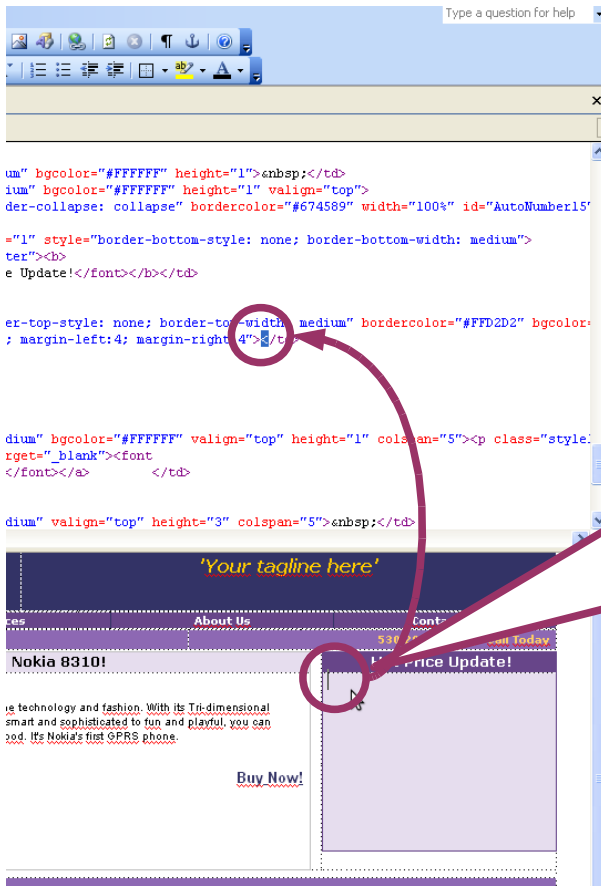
Type a question for help

um" bgcolor="#FFFFFF" height="1">&nbsp;</td>
ium" bgcolor="#FFFFFF" height="1" valign="top">
der-collapse: collapse" bordercolor="#674589" width="100%" id="AutoNumber15"

="1" style="border-bottom-style: none; border-bottom-width: medium">
ter"><b>
e Update!</font></b></td>

er-top-style: none; border-top-width: medium" bordercolor="#FFD2D2" bgcolor=
; margin-left:4; margin-right:4"></td>

dium" bgcolor="#FFFFFF" valign="top" height="1" colspan="5"><p class="style
rget="_blank"><font
</font></a>        </td>

dium" valign="top" height="3" colspan="5">&nbsp;</td>

'Your tagline here'

ces
About Us
Conta
530
all Today

Nokia 8310!

Price Update!

e technology and fashion. With its Tri-dimensional smart and sophisticated to fun and playful, you can ood. It's Nokia's first GPRS phone.

Buy Now!